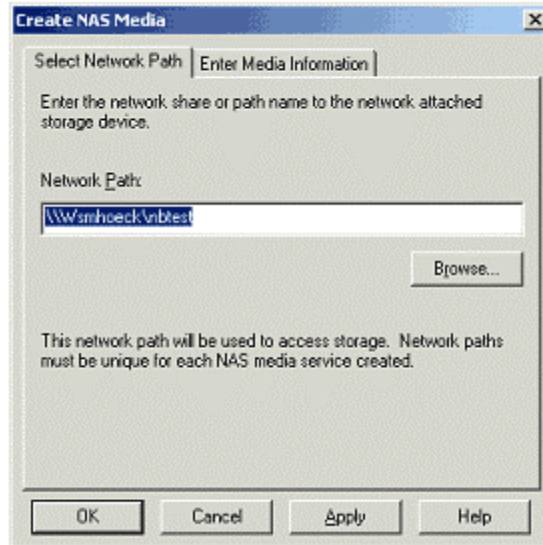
Create NAS Media

Select Network Path | Enter Media Information

Enter the network share or path name to the network attached storage device.

Network Path:

\\Wsmhoeck\nbtest

Browse...

This network path will be used to access storage. Network paths must be unique for each NAS media service created.

OK | Cancel | Apply | Help